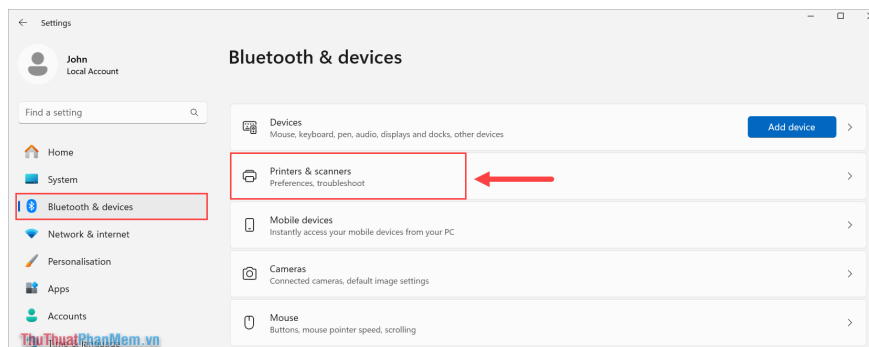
Settings

John
Local Account

Find a setting

Home
System
Bluetooth & devices
Network & internet
Personalisation
Apps
Accounts

Bluetooth & devices

Devices
Mouse, keyboard, pen, audio, displays and docks, other devices
Add device

Printers & scanners
Preferences, troubleshoot

Mobile devices
Instantly access your mobile devices from your PC

Cameras
Connected cameras, default image settings

Mouse
Buttons, mouse pointer speed, scrolling

ThuThuatPhanMem.vn